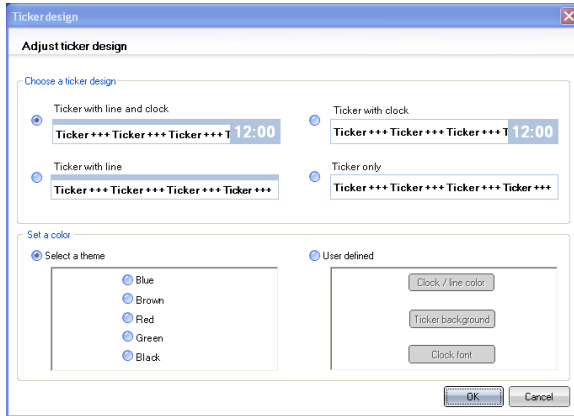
Tickerdesign

Adjust ticker design

Choose a ticker design

Ticker with line and clock

Ticker +++ Ticker +++ Ticker +++ T 12:00

Ticker with clock

Ticker +++ Ticker +++ Ticker +++ T 12:00

Ticker with line

Ticker +++ Ticker +++ Ticker +++ Ticker +++

Ticker only

Ticker +++ Ticker +++ Ticker +++ Ticker +++

Set a color

Select a theme

Blue

Brown

Red

Green

Black

User defined

Clock / line color

Ticker background

Clock font

OK

Cancel